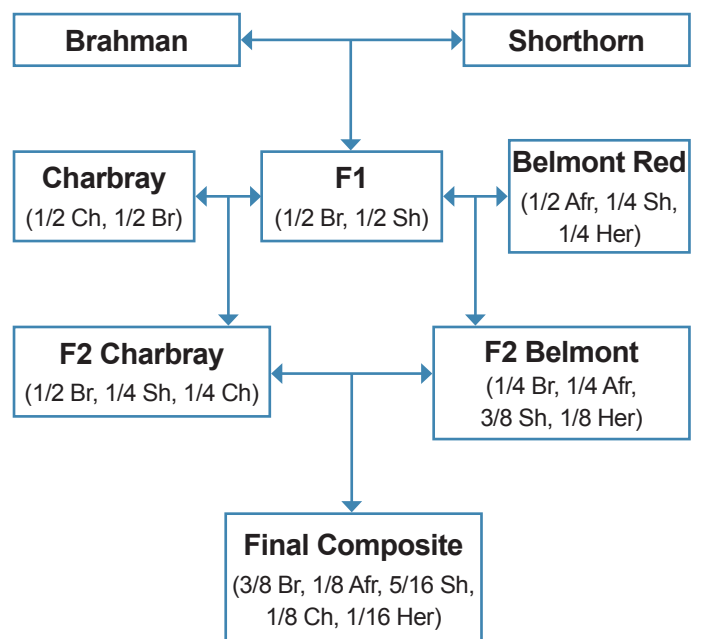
Brahman

Shorthorn

Charbray
(1/2 Ch, 1/2 Br)

F1
(1/2 Br, 1/2 Sh)

Belmont Red
(1/2 Afr, 1/4 Sh, 1/4 Her)

F2 Charbray
(1/2 Br, 1/4 Sh, 1/4 Ch)

F2 Belmont
(1/4 Br, 1/4 Afr, 3/8 Sh, 1/8 Her)

Final Composite
(3/8 Br, 1/8 Afr, 5/16 Sh, 1/8 Ch, 1/16 Her)